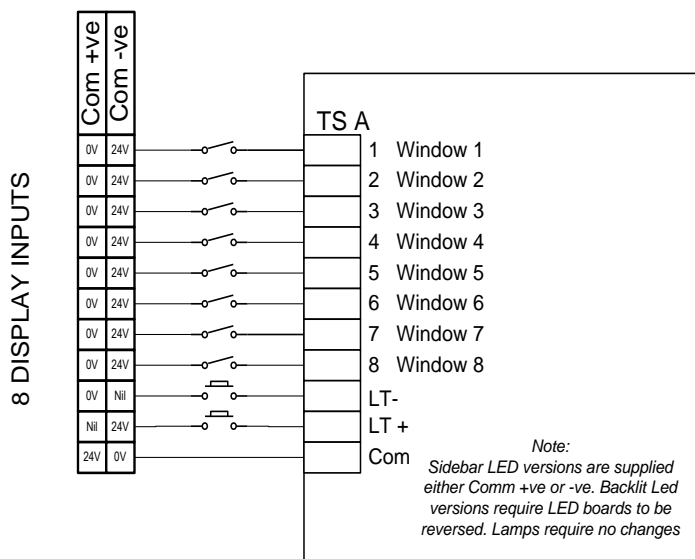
8 DISPLAY INPUTS

| Com +ve | Com -ve |
|---|---|
| 0V | 24V |
| 0V | 24V |
| 0V | 24V |
| 0V | 24V |
| 0V | 24V |
| 0V | 24V |
| 0V | 24V |
| 0V | 24V |
| 0V | Nil |
| Nil | 24V |
| 24V | 0V |

TS A

1 Window 1
2 Window 2
3 Window 3
4 Window 4
5 Window 5
6 Window 6
7 Window 7
8 Window 8
LT-
LT +
Com

Note:
Sidebar LED versions are supplied either Comm +ve or -ve. Backlit Led versions require LED boards to be reversed. Lamps require no changes